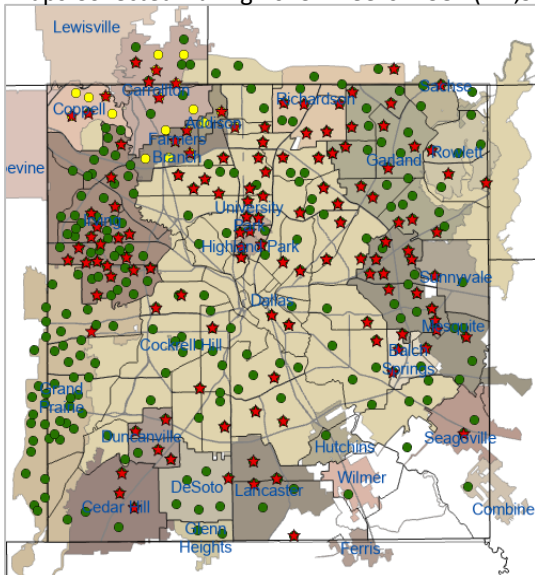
Lewisville
Carrollton
Coppell
Addison
Richardson
Garland
Rowlett
Sachse
Farmers Branch
evine
Irving
University Park
Highland Park
Dallas
Sunnyvale
Mesquite
Cockrell Hill
Balch Springs
Grand Prairie
Duncanville
Hutchins
Seagoville
DeSoto
Lancaster
Wilmer
Cedar Hill
Combine
Glenn Heights
Ferris